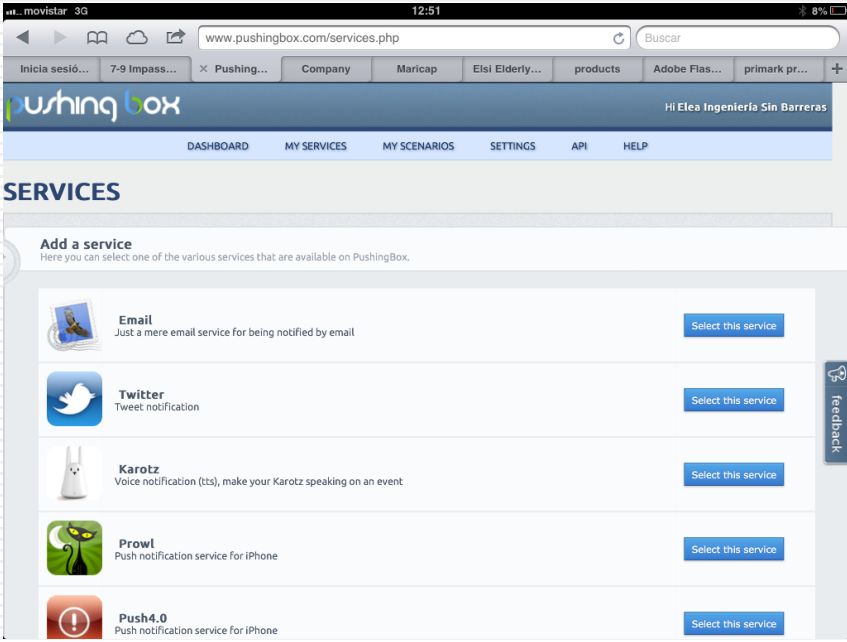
movistar 3G 12:51 8%

www.pushingbox.com/services.php Buscar

Inicia sesió... 7-9 Impass... Pushing... Company Maricap Elsi Elderly... products Adobe Flas... primark pr...

pushing box

Hi Elea Ingeniería Sin Barreras

DASHBOARD MY SERVICES MY SCENARIOS SETTINGS API HELP

SERVICES

Add a service
Here you can select one of the various services that are available on PushingBox.

Email
Just a mere email service for being notified by email
Select this service

Twitter
Tweet notification
Select this service

Karotz
Voice notification (tts), make your Karotz speaking on an event
Select this service

Prowl
Push notification service for iPhone
Select this service

Push4.0
Push notification service for iPhone
Select this service

feedback